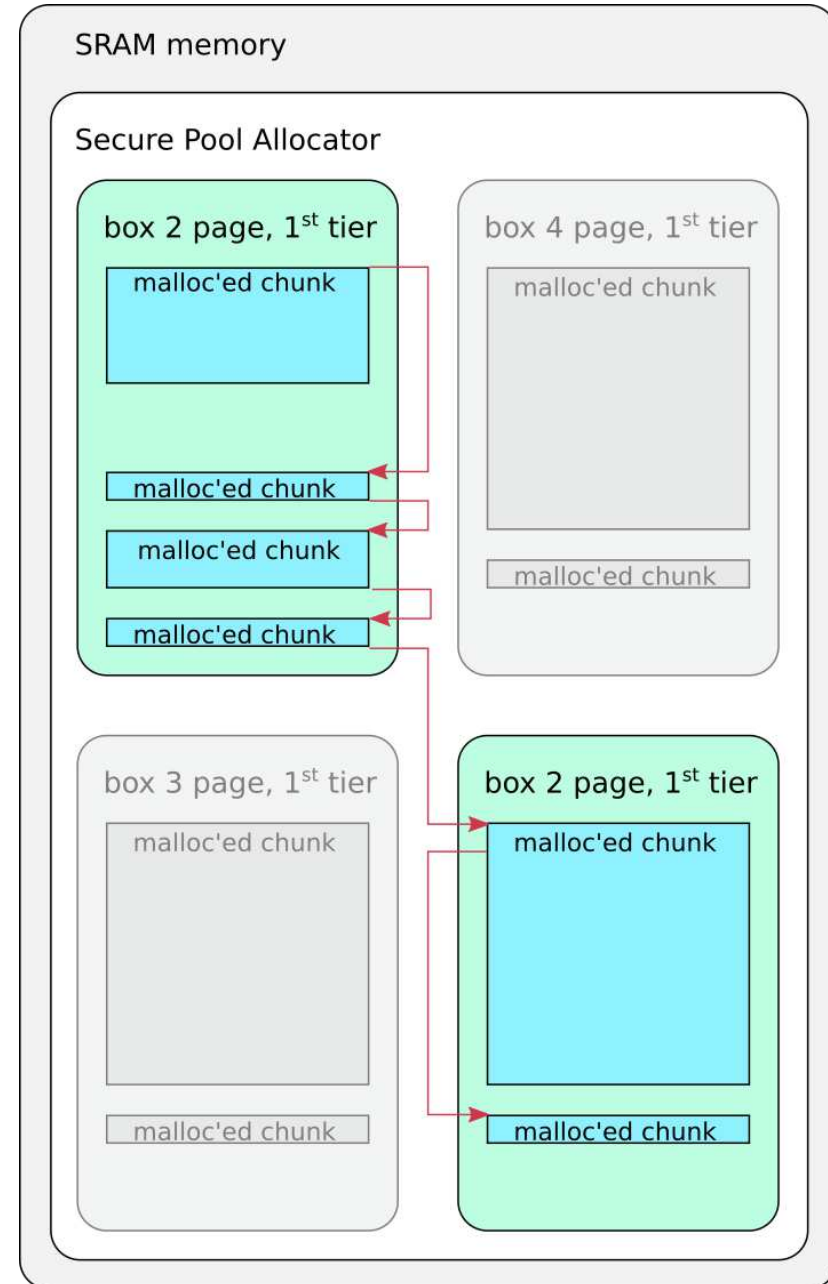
SRAM memory

Secure Pool Allocator

box 2 page, 1$^{st}$ tier

malloc'ed chunk

malloc'ed chunk

malloc'ed chunk

malloc'ed chunk

box 4 page, 1$^{st}$ tier

malloc'ed chunk

malloc'ed chunk

box 3 page, 1$^{st}$ tier

malloc'ed chunk

malloc'ed chunk

box 2 page, 1$^{st}$ tier

malloc'ed chunk

malloc'ed chunk